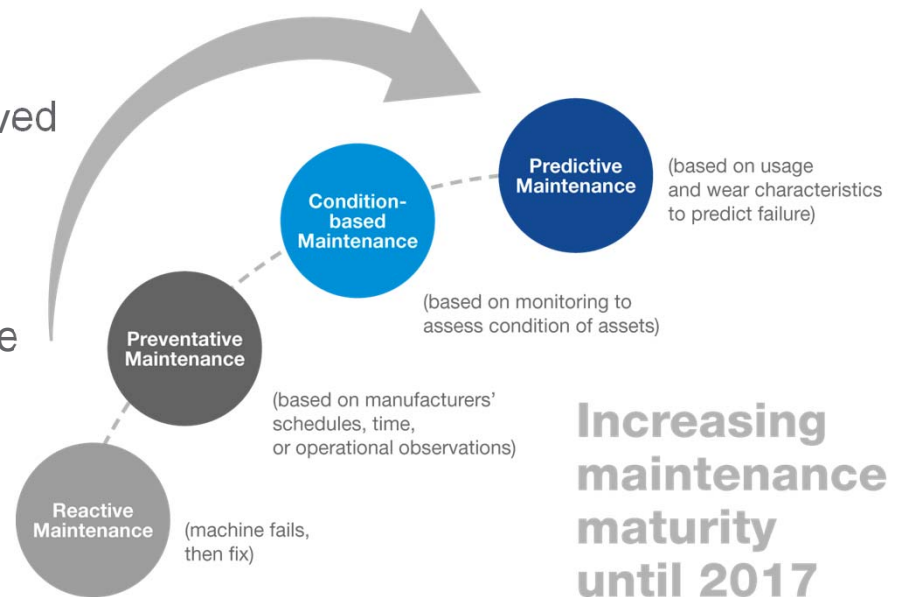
ved

e

Predictive Maintenance

(based on usage and wear characteristics to predict failure)

Condition-based Maintenance

(based on monitoring to assess condition of assets)

Preventative Maintenance

(based on manufacturers' schedules, time, or operational observations)

Reactive Maintenance

(machine fails, then fix)

Increasing maintenance maturity until 2017